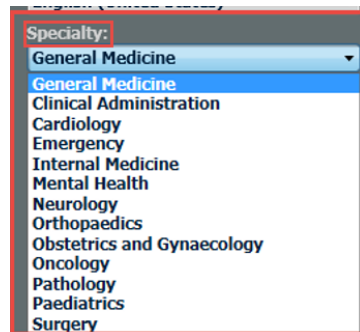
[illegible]

Specialty:

General Medicine

General Medicine
Clinical Administration
Cardiology
Emergency
Internal Medicine
Mental Health
Neurology
Orthopaedics
Obstetrics and Gynaecology
Oncology
Pathology
Paediatrics
Surgery